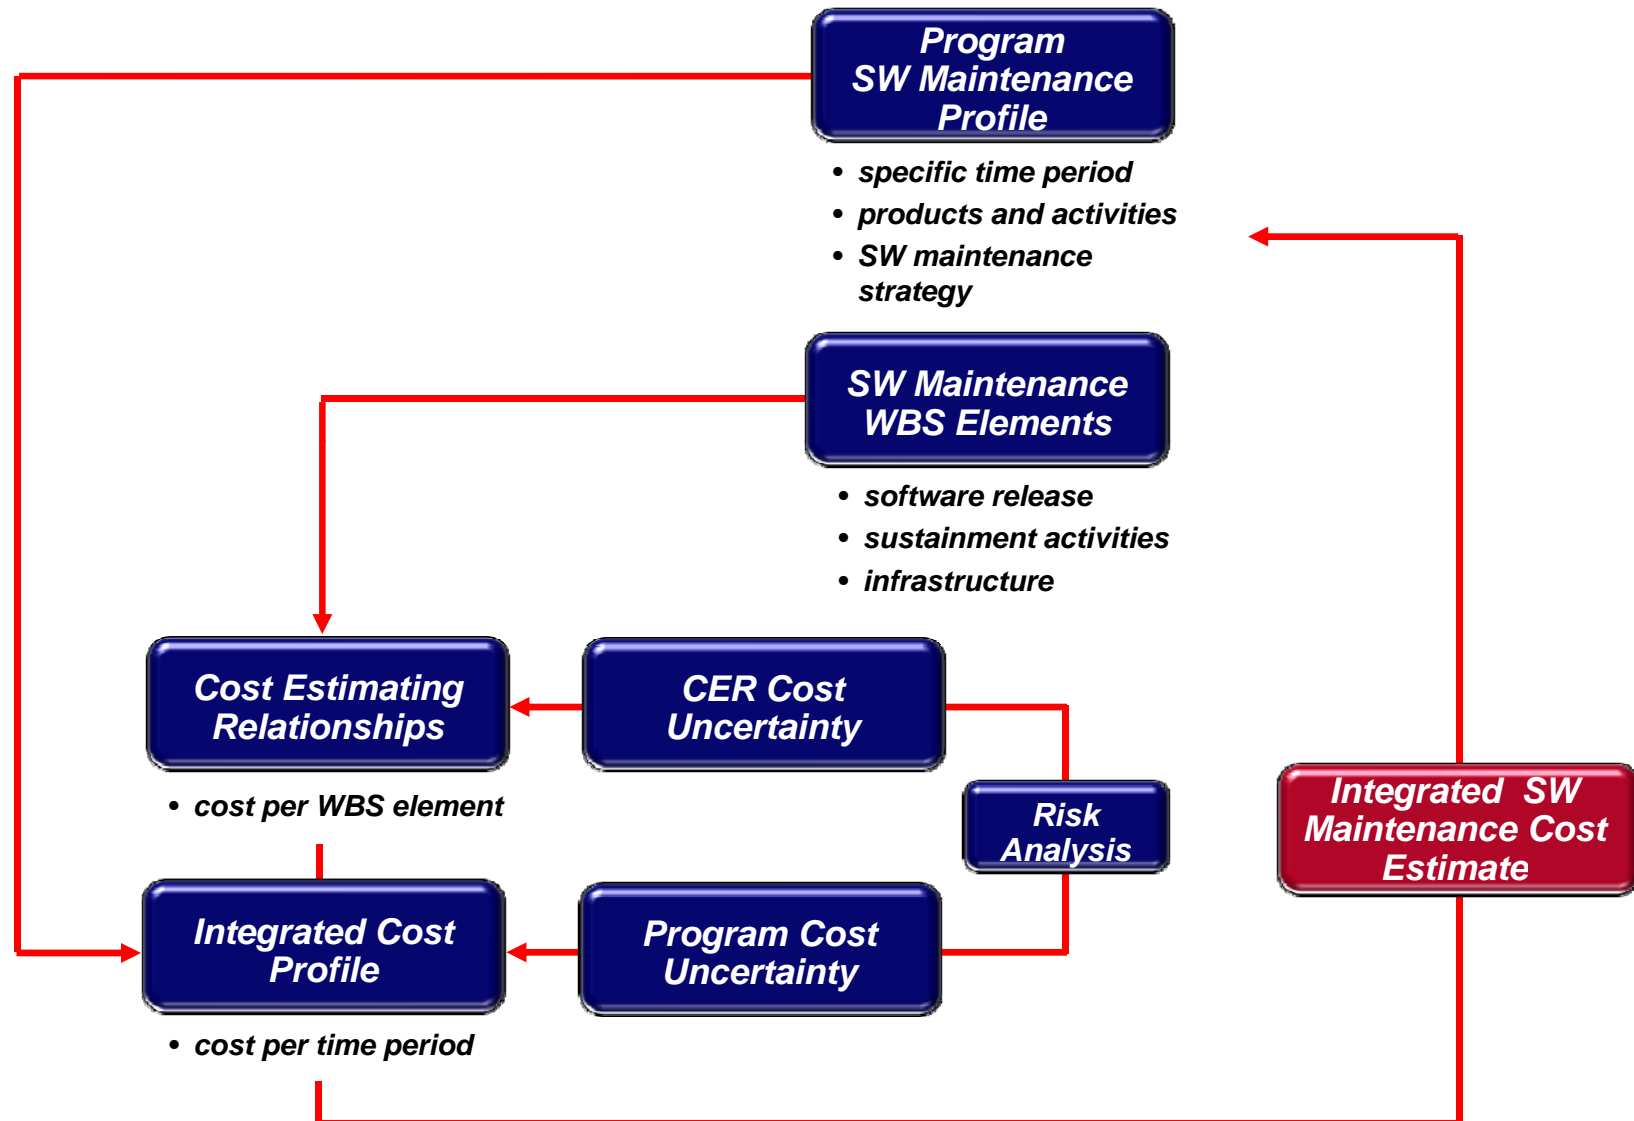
Program SW Maintenance Profile

• specific time period
• products and activities
• SW maintenance strategy

SW Maintenance WBS Elements

• software release
• sustainment activities
• infrastructure

Cost Estimating Relationships

• cost per WBS element

CER Cost Uncertainty

Risk Analysis

Integrated SW Maintenance Cost Estimate

Integrated Cost Profile

• cost per time period

Program Cost Uncertainty